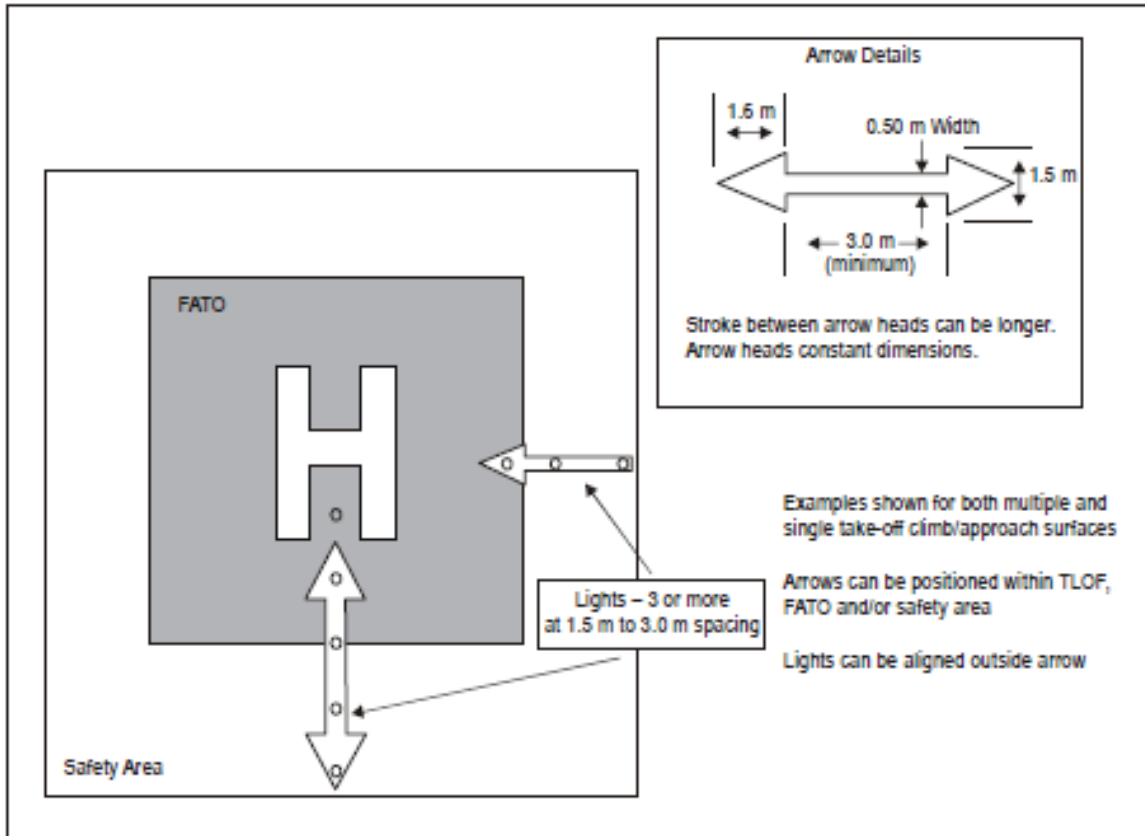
Arrow Details

1.6 m

0.50 m Width

1.5 m

3.0 m (minimum)

Stroke between arrow heads can be longer. Arrow heads constant dimensions.

FATO

H

Lights – 3 or more at 1.5 m to 3.0 m spacing

Examples shown for both multiple and single take-off climb/approach surfaces

Arrows can be positioned within TLOF, FATO and/or safety area

Lights can be aligned outside arrow

Safety Area